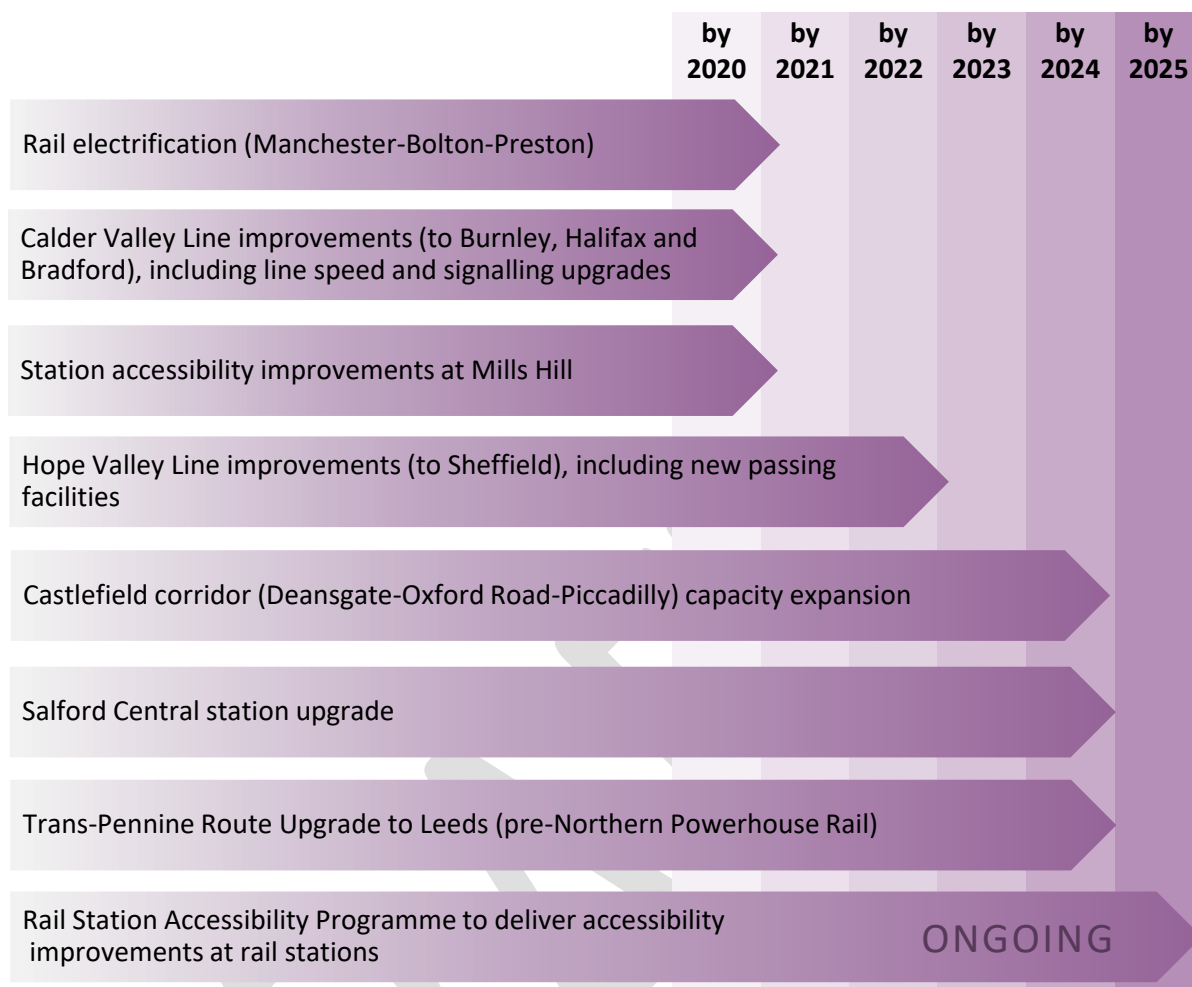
by 2020 by 2021 by 2022 by 2023 by 2024 by 2025

Rail electrification (Manchester-Bolton-Preston)

Calder Valley Line improvements (to Burnley, Halifax and Bradford), including line speed and signalling upgrades

Station accessibility improvements at Mills Hill

Hope Valley Line improvements (to Sheffield), including new passing facilities

Castlefield corridor (Deansgate-Oxford Road-Piccadilly) capacity expansion

Salford Central station upgrade

Trans-Pennine Route Upgrade to Leeds (pre-Northern Powerhouse Rail)

Rail Station Accessibility Programme to deliver accessibility improvements at rail stations

ONGOING